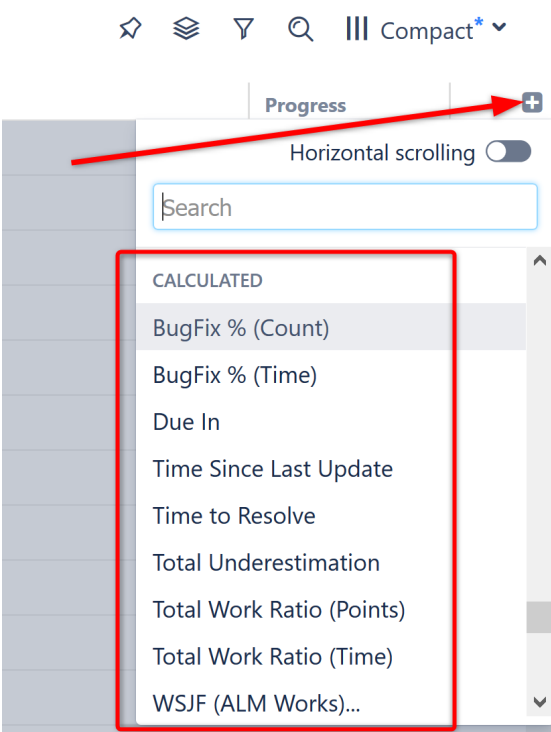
Compact*

Progress

Horizontal scrolling

Search

CALCULATED

BugFix % (Count)

BugFix % (Time)

Due In

Time Since Last Update

Time to Resolve

Total Underestimation

Total Work Ratio (Points)

Total Work Ratio (Time)

WSJF (ALM Works)...